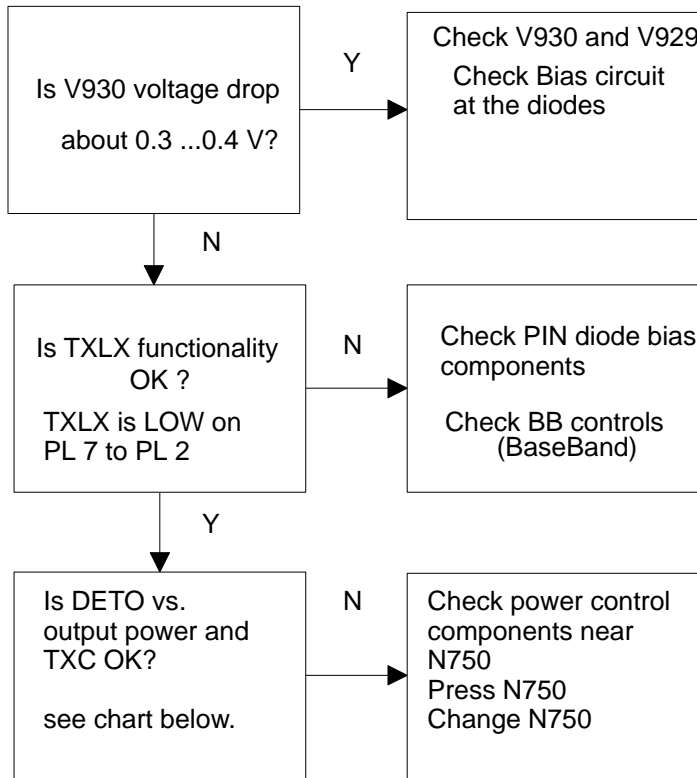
Is V930 voltage drop about 0.3 ...0.4 V?

Y

Check V930 and V929
Check Bias circuit at the diodes

N

Is TXLX functionality OK ?
TXLX is LOW on PL 7 to PL 2

N

Check PIN diode bias components

Check BB controls (BaseBand)

Y

Is DETO vs. output power and TXC OK?

see chart below.

N

Check power control components near N750
Press N750
Change N750